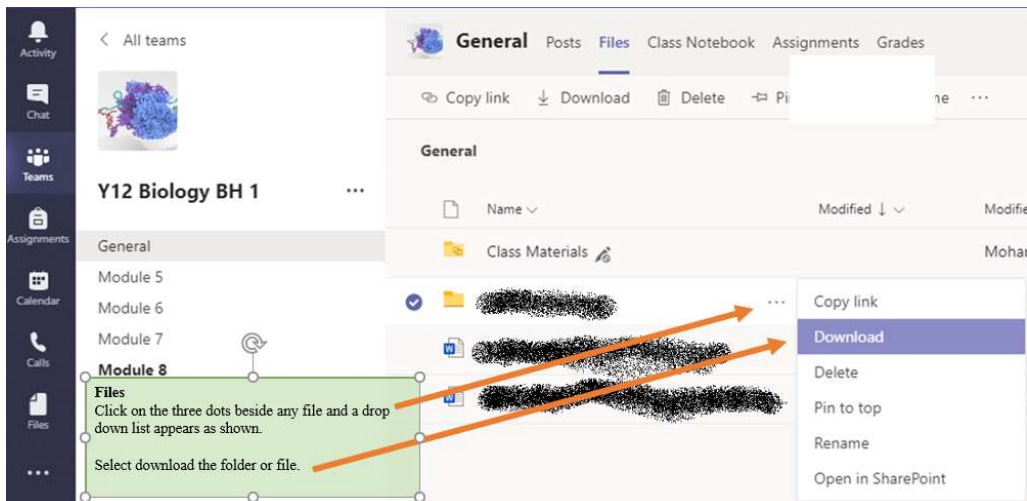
Activity
Chat
Teams
Assignments
Calendar
Calls
Files
...

< All teams

Y12 Biology BH 1 ...

General
Module 5
Module 6
Module 7
Module 8

General Posts Files Class Notebook Assignments Grades

Copy link Download Delete Pi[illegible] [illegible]ne ...

General

Name

Modified

Modifie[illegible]

Class Materials

Mohar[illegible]

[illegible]

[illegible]

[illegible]

...

Copy link
Download
Delete
Pin to top
Rename
Open in SharePoint

Files
Click on the three dots beside any file and a drop down list appears as shown.

Select download the folder or file.